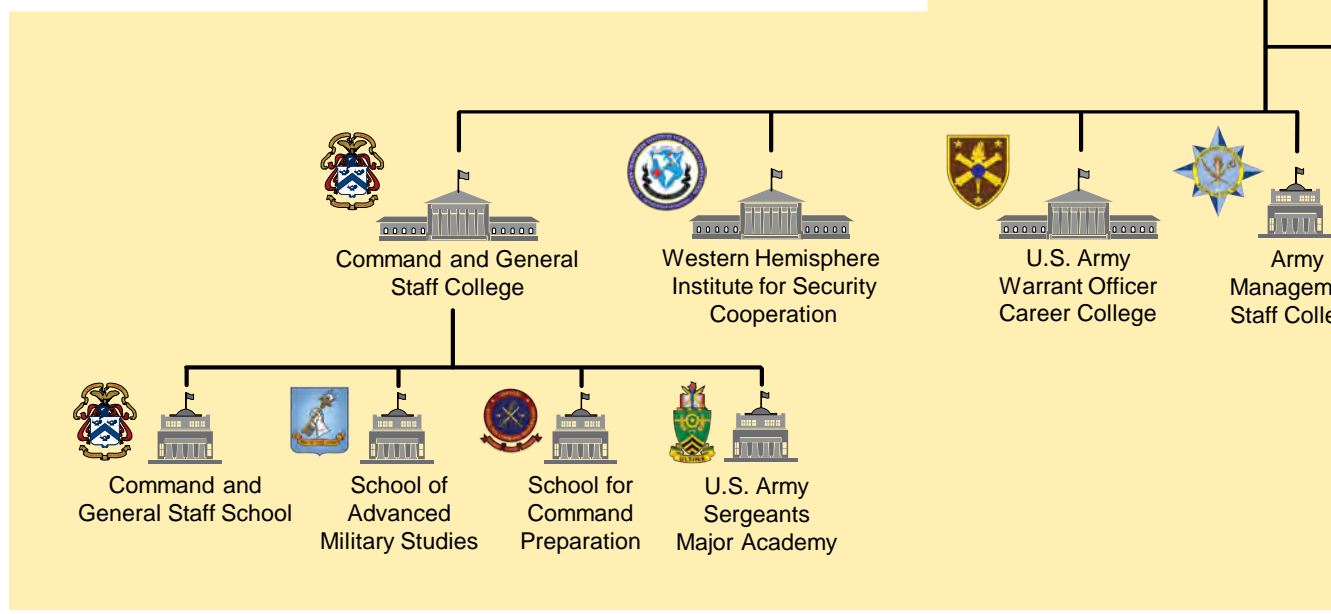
Command and General Staff College

Western Hemisphere Institute for Security Cooperation

U.S. Army Warrant Officer Career College

Army Managem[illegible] Staff Colle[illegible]

Command and General Staff School

School of Advanced Military Studies

School for Command Preparation

U.S. Army Sergeants Major Academy